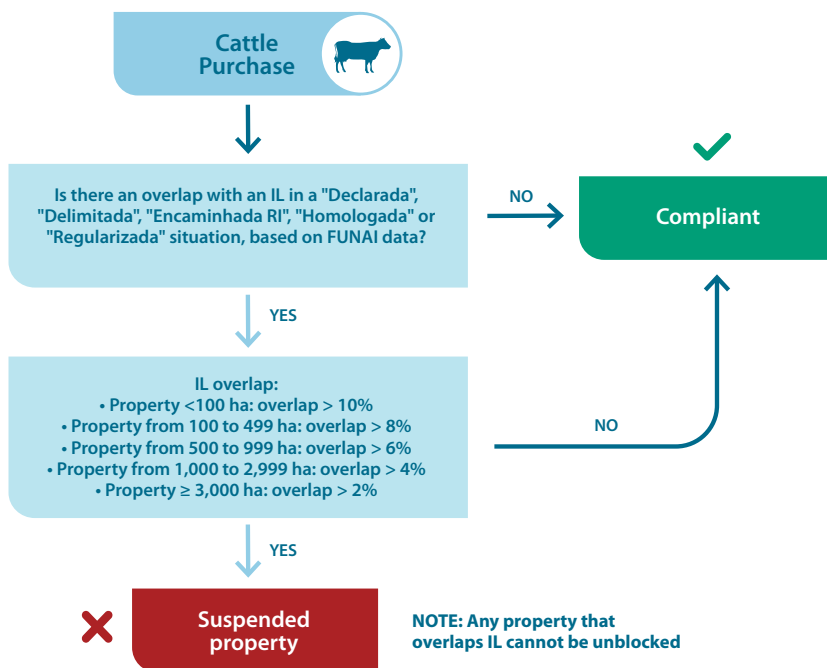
Cattle Purchase

Is there an overlap with an IL in a "Declarada", "Delimitada", "Encaminhada RI", "Homologada" or "Regularizada" situation, based on FUNAI data?

NO

Compliant

YES

IL overlap:
• Property <100 ha: overlap > 10%
• Property from 100 to 499 ha: overlap > 8%
• Property from 500 to 999 ha: overlap > 6%
• Property from 1,000 to 2,999 ha: overlap > 4%
• Property ≥ 3,000 ha: overlap > 2%

NO

YES

Suspended property

NOTE: Any property that overlaps IL cannot be unblocked